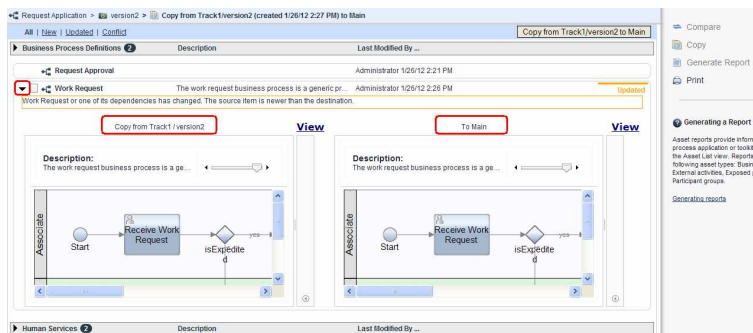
Request Application > version2 > Copy from Track1/version2 (created 1/26/12 2:27 PM) to Main

All | New | Updated | Conflict

Copy from Track1/version2 to Main

Business Process Definitions 2 | Description | Last Modified By ...

Request Approval | Administrator 1/26/12 2:21 PM

Work Request | The work request business process is a generic pr... | Administrator 1/26/12 2:26 PM | Updated

Work Request or one of its dependencies has changed. The source item is newer than the destination.

Copy from Track1 / version2 View

To Main View

Description:
The work request business process is a ge...

Associate

Start

Receive Work Request

isExpedited

yes

Description:
The work request business process is a ge...

Associate

Start

Receive Work Request

isExpedited

yes

Human Services 2 | Description | Last Modified By ...

Compare

Copy

Generate Report

Print

Generating a Report

Asset reports provide inform process application or toolki the Asset List view. Report following asset types: Busin External activities, Exposed Participant groups.

Generating reports